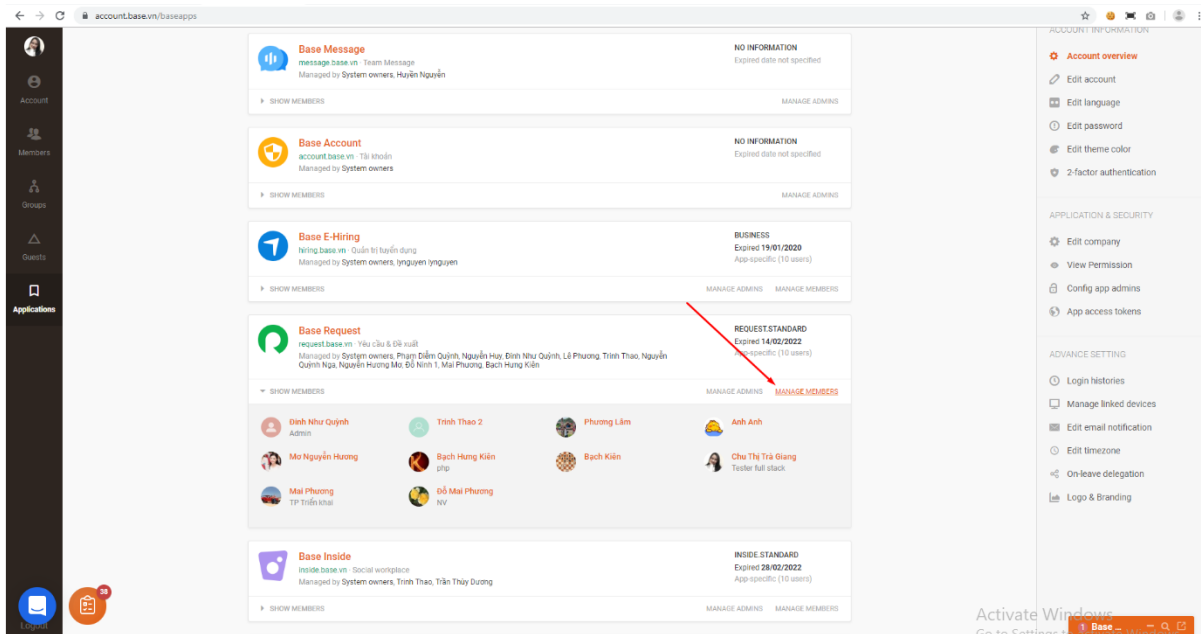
account.base.vn/baseapps

Account
Members
Groups
Guests
Applications
Logout

Base Message
message.base.vn · Team Message
Managed by System owners, Huyền Nguyễn
NO INFORMATION
Expired date not specified
SHOW MEMBERS
MANAGE ADMINS

Base Account
account.base.vn · Tài khoản
Managed by System owners
NO INFORMATION
Expired date not specified
SHOW MEMBERS
MANAGE ADMINS

Base E-Hiring
hiring.base.vn · Quản trị tuyển dụng
Managed by System owners, lynguyen lynguyen
BUSINESS
Expired 19/01/2020
App-specific (10 users)
SHOW MEMBERS
MANAGE ADMINS
MANAGE MEMBERS

Base Request
request.base.vn · Yêu cầu & Đề xuất
Managed by System owners, Phạm Diễm Quỳnh, Nguyễn Huy, Đinh Như Quỳnh, Lê Phương, Trịnh Thao, Nguyễn Quỳnh Nga, Nguyễn Hương Mơ, Đỗ Ninh 1, Mai Phương, Bạch Hưng Kiên
REQUEST.STANDARD
Expired 14/02/2022
App-specific (10 users)
SHOW MEMBERS
MANAGE ADMINS
MANAGE MEMBERS

Đinh Như Quỳnh
Admin
Trịnh Thao 2
Phương Lâm
Anh Anh
Mơ Nguyễn Hương
Bạch Hưng Kiên
php
Bạch Kiên
Chu Thị Trà Giang
Tester full stack
Mai Phương
TP Triển khai
Đỗ Mai Phương
NV

Base Inside
inside.base.vn · Social workplace
Managed by System owners, Trịnh Thao, Trần Thùy Dương
INSIDE.STANDARD
Expired 28/02/2022
App-specific (10 users)
SHOW MEMBERS
MANAGE ADMINS
MANAGE MEMBERS

38

ACCOUNT INFORMATION
Account overview
Edit account
Edit language
Edit password
Edit theme color
2-factor authentication

APPLICATION & SECURITY
Edit company
View Permission
Config app admins
App access tokens

ADVANCE SETTING
Login histories
Manage linked devices
Edit email notification
Edit timezone
On-leave delegation
Logo & Branding

Activate Windows
Go to Settings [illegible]
1 Base